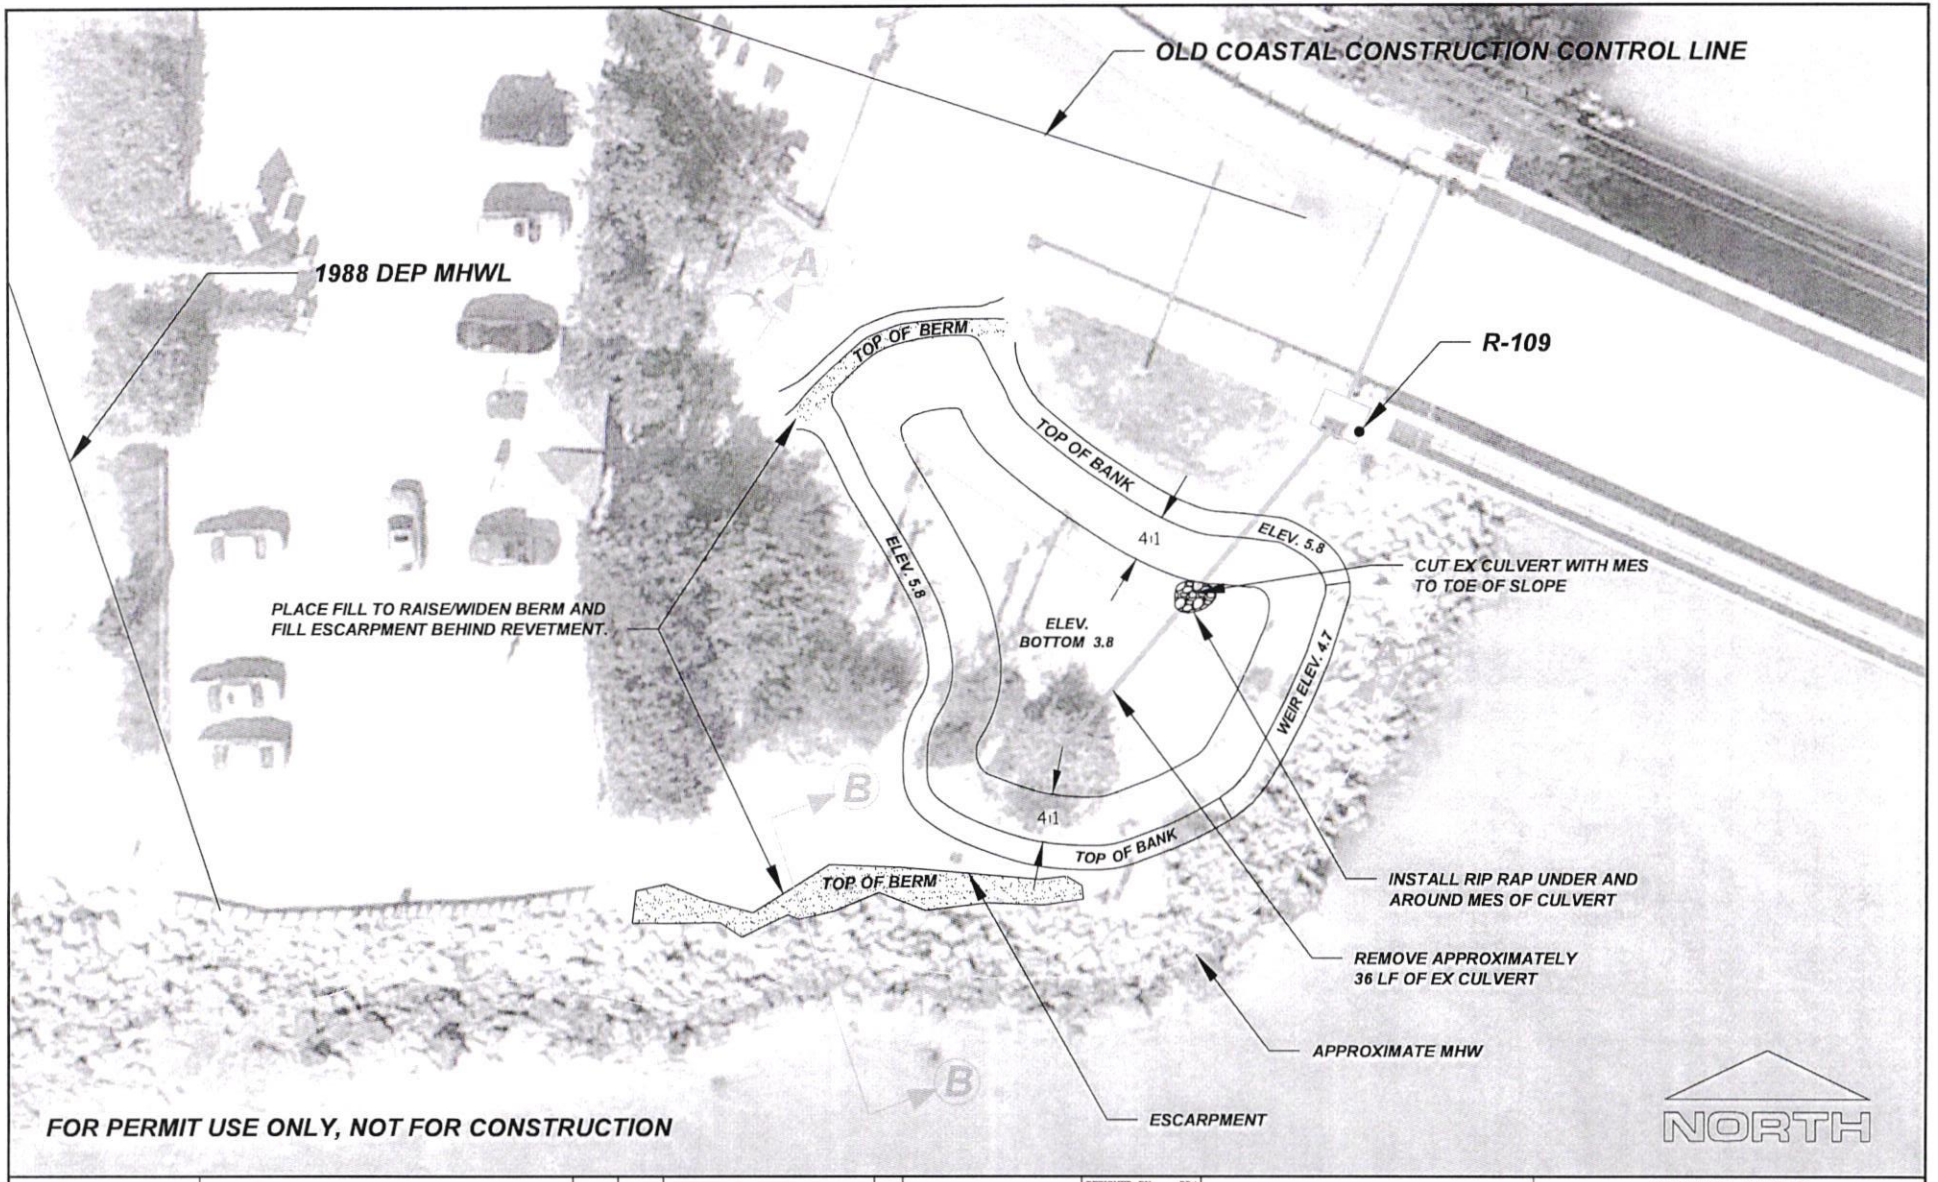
OLD COASTAL CONSTRUCTION CONTROL LINE

1988 DEP MHWL

A

R-109

TOP OF BERM

TOP OF BANK

ELEV. 5.8

4:1

ELEV. 5.8

CUT EX CULVERT WITH MES TO TOE OF SLOPE

PLACE FILL TO RAISE/WIDEN BERM AND FILL ESCARPMENT BEHIND REVETMENT.

ELEV. BOTTOM 3.8

WEIR ELEV. 4.7

B

4:1

TOP OF BANK

TOP OF BERM

INSTALL RIP RAP UNDER AND AROUND MES OF CULVERT

REMOVE APPROXIMATELY 36 LF OF EX CULVERT

APPROXIMATE MHW

B

FOR PERMIT USE ONLY, NOT FOR CONSTRUCTION

ESCARPMENT

NORTH